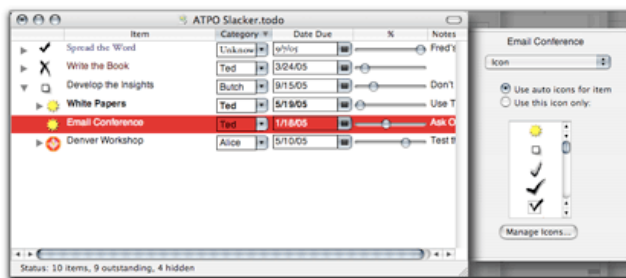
ATPO Slacker.todo

| | Item | Category | Date Due | % | Notes |
|---|---|---|---|---|---|
| | Spread the Word | Unknow | 9/9/05 | | Fred's |
| | Write the Book | Ted | 3/24/05 | | |
| | Develop the Insights | Butch | 9/15/05 | | Don't |
| | White Papers | Ted | 5/19/05 | | Use T |
| | Email Conference | Ted | 1/18/05 | | Ask O |
| | Denver Workshop | Alice | 5/10/05 | | Test th |

Status: 10 items, 9 outstanding, 4 hidden

Email Conference

Icon

Use auto icons for item
Use this icon only:

Manage Icons...